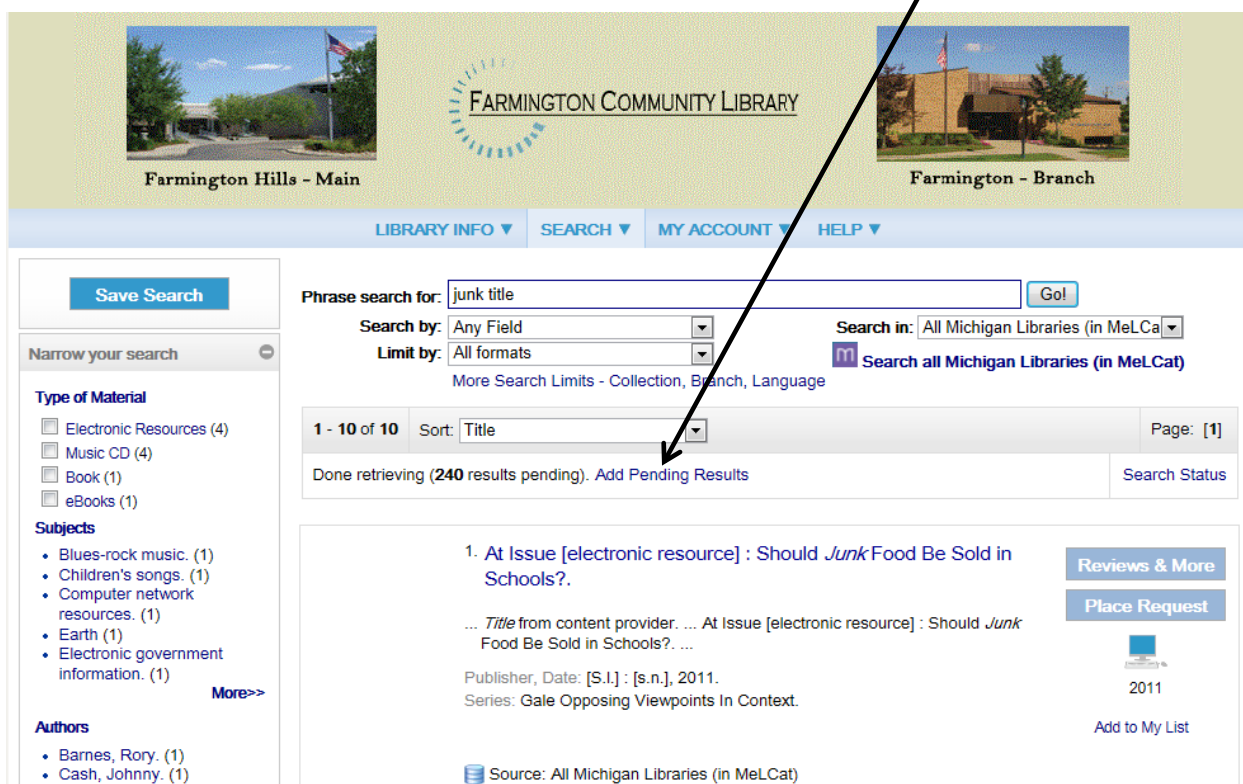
Farmington Hills - Main

FARMINGTON COMMUNITY LIBRARY

Farmington - Branch

LIBRARY INFO ▼ SEARCH ▼ MY ACCOUNT ▼ HELP ▼

Save Search

Narrow your search

Type of Material
Electronic Resources (4)
Music CD (4)
Book (1)
eBooks (1)

Subjects
- Blues-rock music. (1)
- Children's songs. (1)
- Computer network resources. (1)
- Earth (1)
- Electronic government information. (1)

More>>

Authors
- Barnes, Rory. (1)
- Cash, Johnny. (1)

Phrase search for: junk title Go!
Search by: Any Field
Limit by: All formats
Search in: All Michigan Libraries (in MeLCa
Search all Michigan Libraries (in MeLCat)
More Search Limits - Collection, Branch, Language

1 - 10 of 10 Sort: Title Page: [1]

Done retrieving (240 results pending). Add Pending Results Search Status

1. At Issue [electronic resource] : Should Junk Food Be Sold in Schools?.

... Title from content provider. ... At Issue [electronic resource] : Should Junk Food Be Sold in Schools?. ...

Publisher, Date: [S.l.] : [s.n.], 2011.
Series: Gale Opposing Viewpoints In Context.

Reviews & More
Place Request
2011
Add to My List

Source: All Michigan Libraries (in MeLCat)